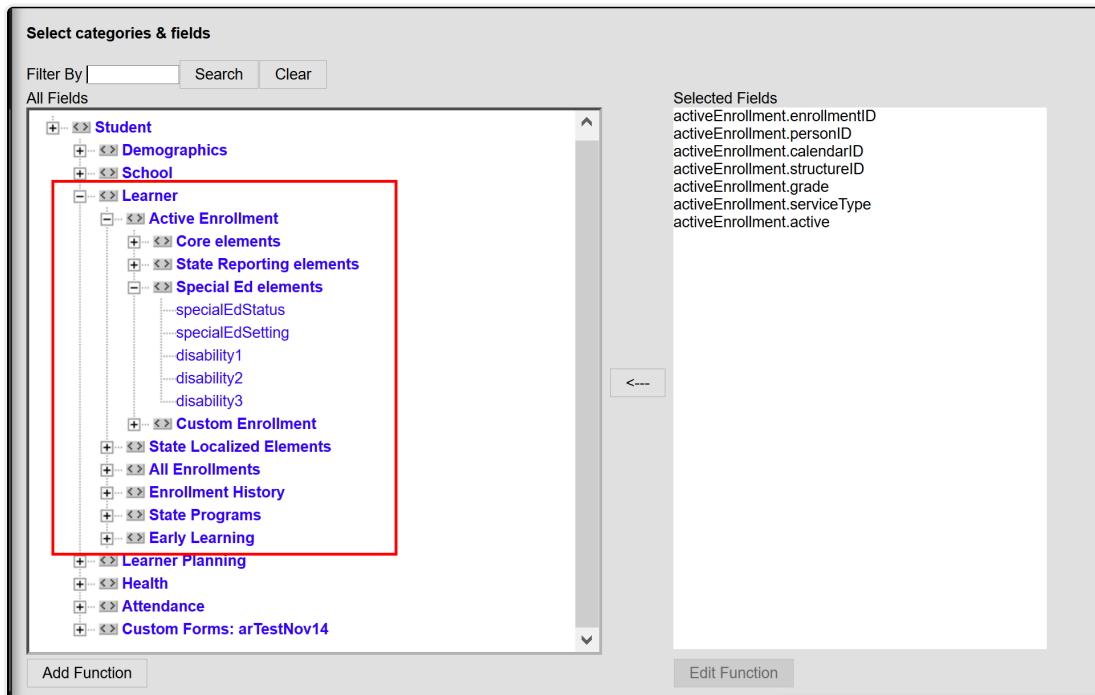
Select categories & fields

Filter By [ ] Search Clear

All Fields

Student
Demographics
School
Learner
Active Enrollment
Core elements
State Reporting elements
Special Ed elements
specialEdStatus
specialEdSetting
disability1
disability2
disability3
Custom Enrollment
State Localized Elements
All Enrollments
Enrollment History
State Programs
Early Learning
Learner Planning
Health
Attendance
Custom Forms: arTestNov14

<---

Selected Fields
activeEnrollment.enrollmentID
activeEnrollment.personID
activeEnrollment.calendarID
activeEnrollment.structureID
activeEnrollment.grade
activeEnrollment.serviceType
activeEnrollment.active

Add Function

Edit Function